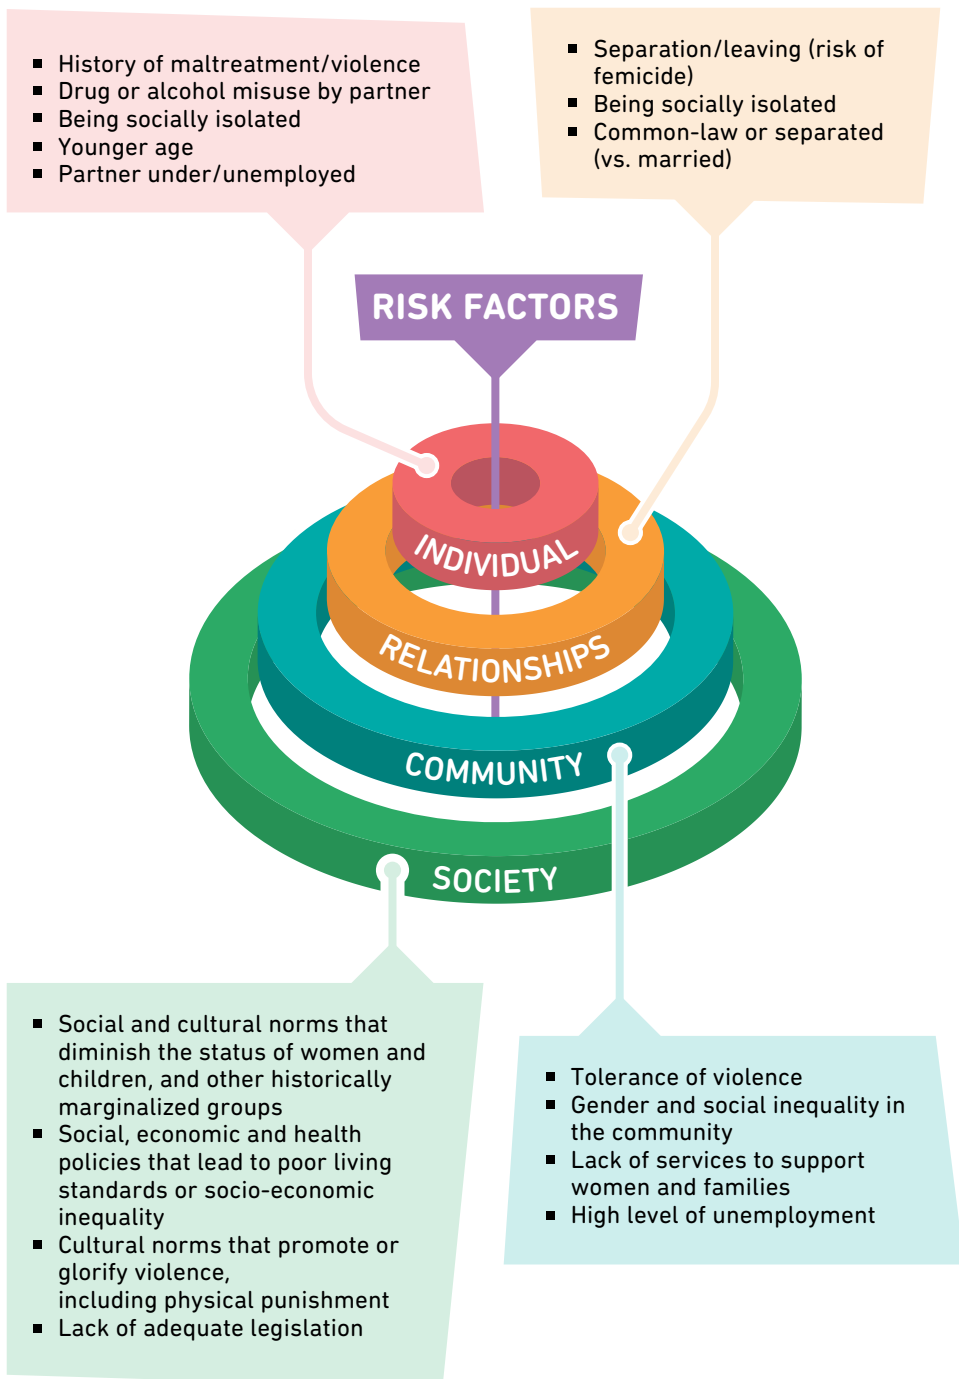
- History of maltreatment/violence
- Drug or alcohol misuse by partner
- Being socially isolated
- Younger age
- Partner under/unemployed

- Separation/leaving (risk of femicide)
- Being socially isolated
- Common-law or separated (vs. married)

RISK FACTORS

INDIVIDUAL

RELATIONSHIPS

COMMUNITY

SOCIETY

- Social and cultural norms that diminish the status of women and children, and other historically marginalized groups
- Social, economic and health policies that lead to poor living standards or socio-economic inequality
- Cultural norms that promote or glorify violence, including physical punishment
- Lack of adequate legislation

- Tolerance of violence
- Gender and social inequality in the community
- Lack of services to support women and families
- High level of unemployment